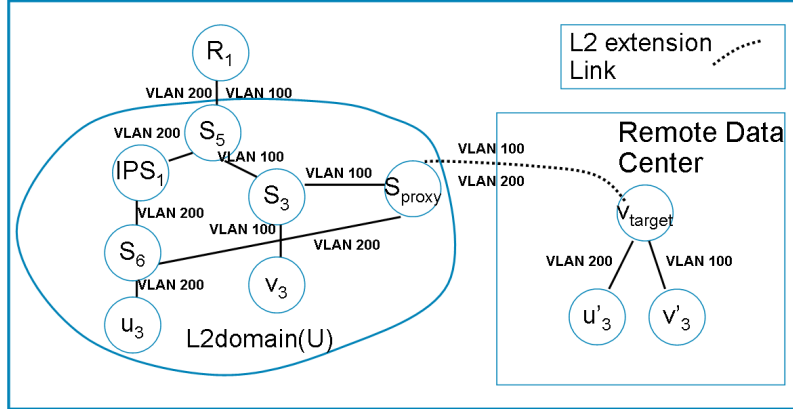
L2 extension Link

$R_1$

VLAN 200 VLAN 100

VLAN 200

$S_5$

$IPS_1$

VLAN 100

VLAN 100

$S_3$

$S_{proxy}$

VLAN 200

VLAN 100

$S_6$

VLAN 200

VLAN 200

$v_3$

VLAN 200

$u_3$

L2domain(U)

Remote Data Center

VLAN 100

VLAN 200

$v_{target}$

VLAN 200

VLAN 100

$u'_3$

$v'_3$